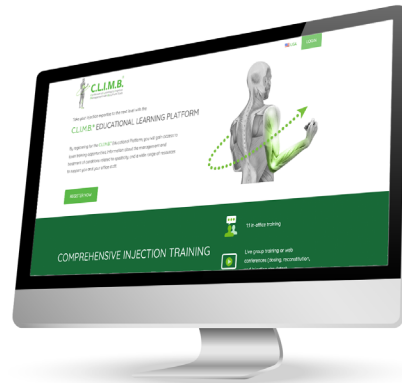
C.L.I.M.B.

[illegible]

Take your clinical expertise to the next level with the

C.L.I.M.B.® EDUCATIONAL LEARNING PLATFORM

By registering for the C.L.I.M.B.® Educational Platform you will gain access to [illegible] training opportunities information about the management and treatment of conditions related to spasticity, and a wide range of resources to support you and your practice staff.

REGISTER NOW

COMPREHENSIVE INJECTION TRAINING

1:1 in-office training

Live group training or web conferences (dosing, reconstitution, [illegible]